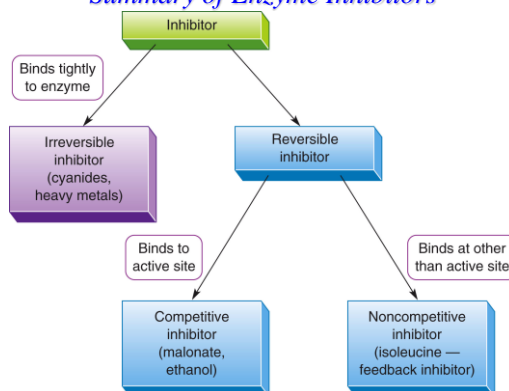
Summary of Enzyme Inhibitors

Inhibitor

Binds tightly to enzyme

Irreversible inhibitor (cyanides, heavy metals)

Reversible inhibitor

Binds to active site

Binds at other than active site

Competitive inhibitor (malonate, ethanol)

Noncompetitive inhibitor (isoleucine — feedback inhibitor)